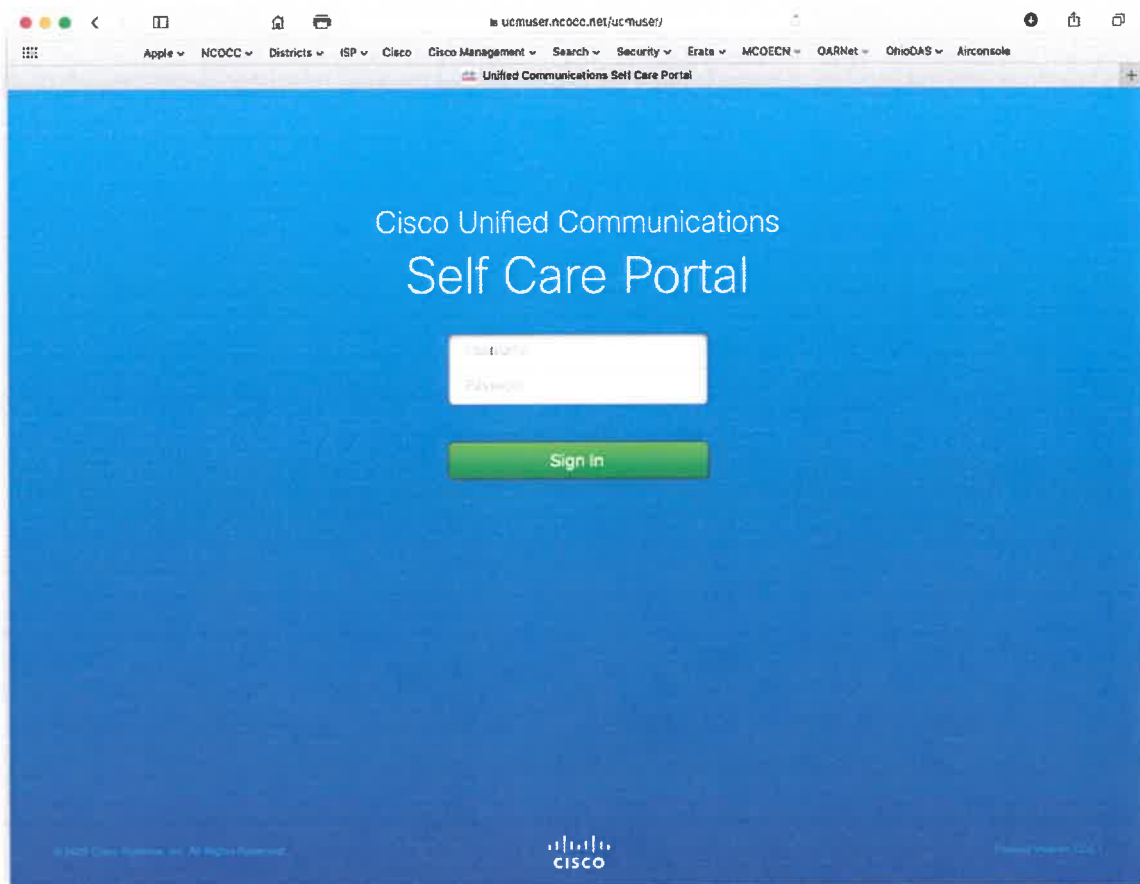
ucmuser.ncocc.net/ucmuser/

Apple NCOCC Districts ISP Cisco Cisco Management Search Security Erate MCOECN OARNet OhioDAS Airconsole

Unified Communications Self Care Portal

Cisco Unified Communications
Self Care Portal

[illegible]
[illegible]

Sign In

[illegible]

cisco

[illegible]